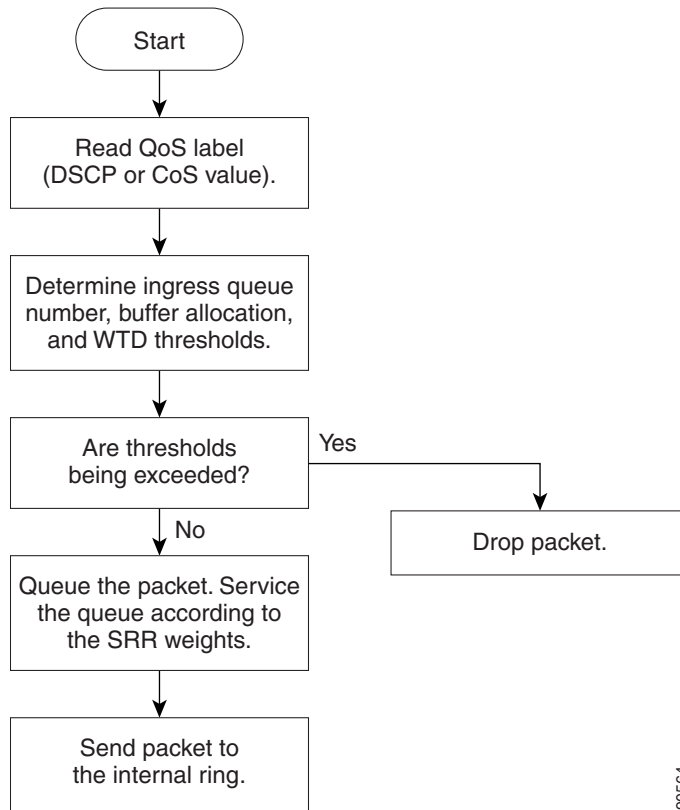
Start

Read QoS label (DSCP or CoS value).

Determine ingress queue number, buffer allocation, and WTD thresholds.

Are thresholds being exceeded?

Yes

Drop packet.

No

Queue the packet. Service the queue according to the SRR weights.

Send packet to the internal ring.

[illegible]